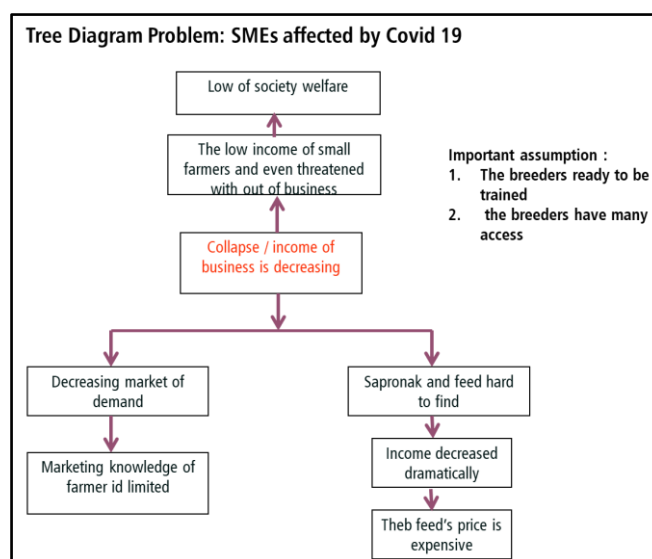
Tree Diagram Problem: SMEs affected by Covid 19

Low of society welfare

The low income of small farmers and even threatened with out of business

Important assumption :
1. The breeders ready to be trained
2. the breeders have many access

Collapse / income of business is decreasing

Decreasing market of demand

Sapronak and feed hard to find

Marketing knowledge of farmer id limited

Income decreased dramatically

Theb feed's price is expensive